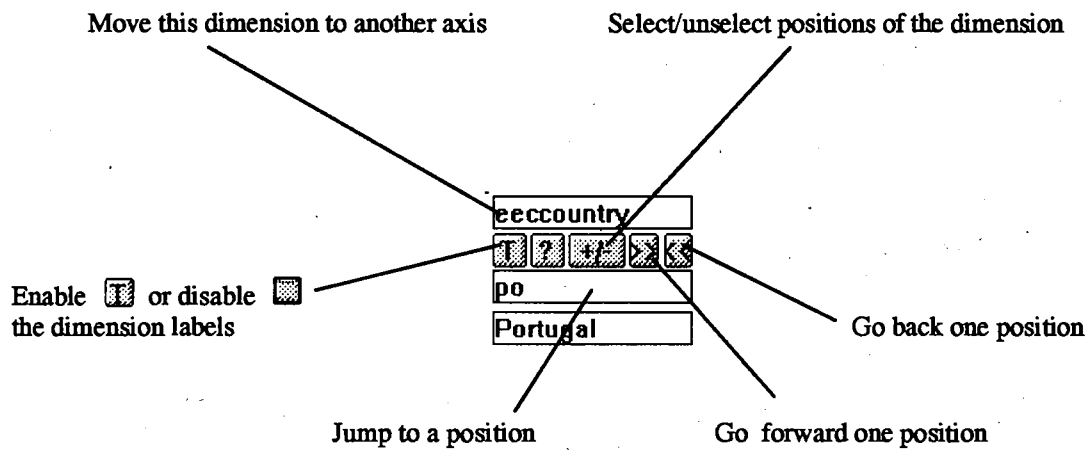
Move this dimension to another axis

Select/unselect positions of the dimension

eeccountry

T ? +/- > <

Enable T or disable the dimension labels

po

Portugal

Go back one position

Jump to a position

Go forward one position